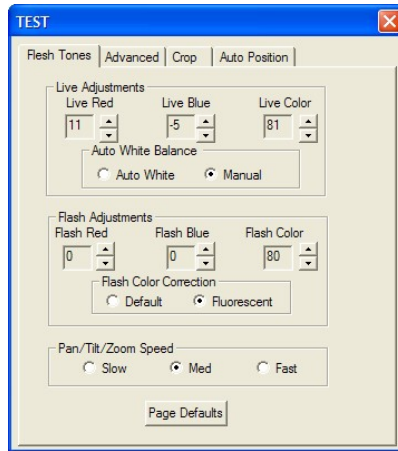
TEST

Flesh Tones | Advanced | Crop | Auto Position

Live Adjustments
Live Red
11
Live Blue
-5
Live Color
81

Auto White Balance
Auto White
Manual

Flash Adjustments
Flash Red
0
Flash Blue
0
Flash Color
80

Flash Color Correction
Default
Fluorescent

Pan/Tilt/Zoom Speed
Slow
Med
Fast

Page Defaults